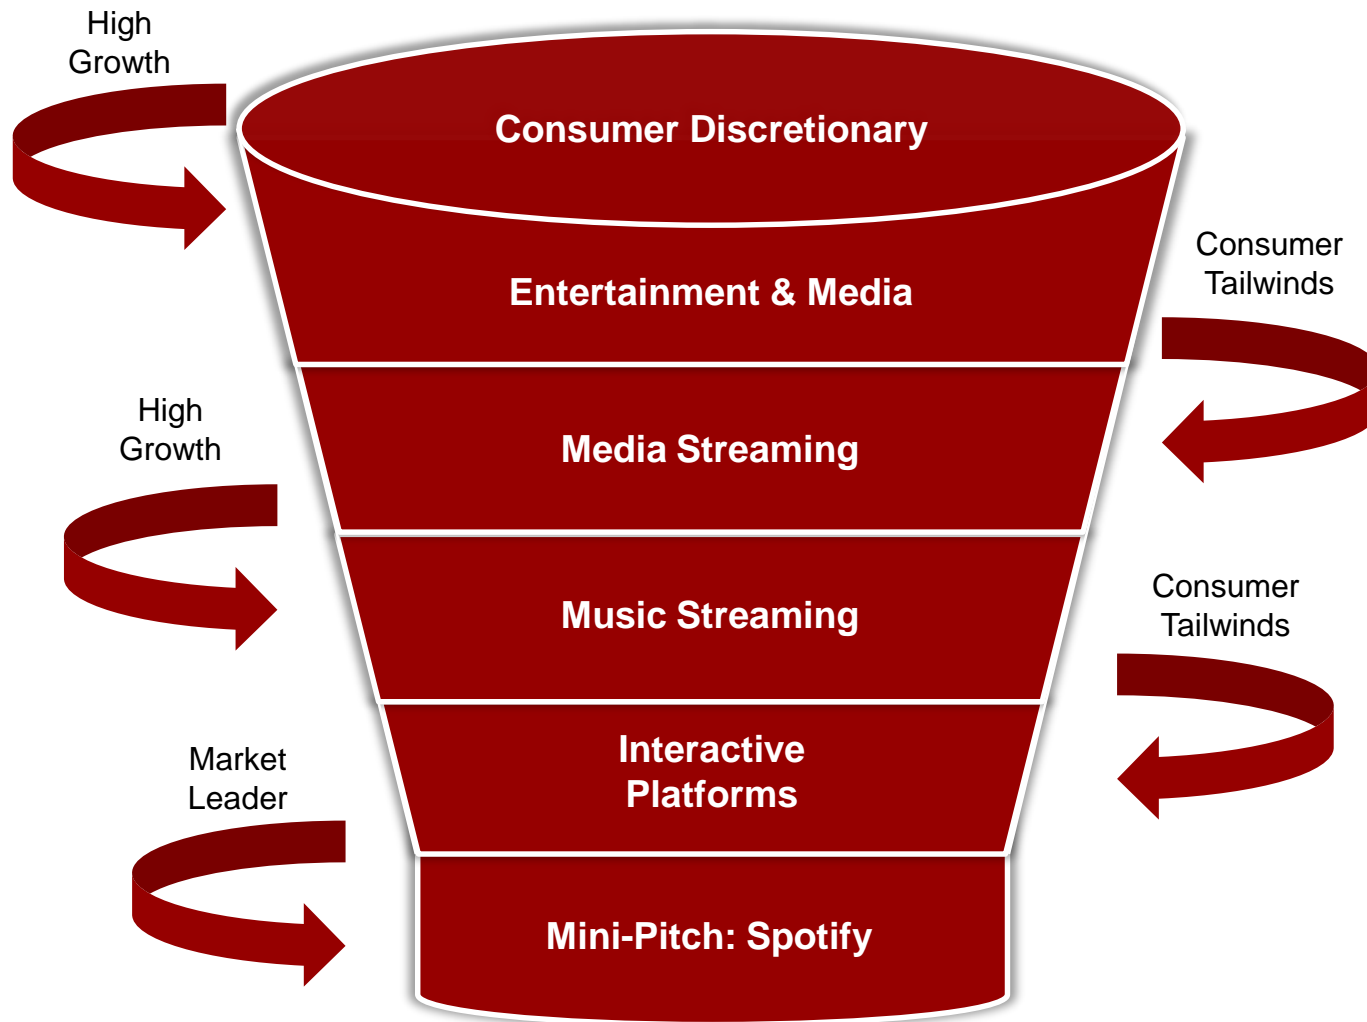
High Growth

Consumer Discretionary

Entertainment & Media

Consumer Tailwinds

High Growth

Media Streaming

Music Streaming

Consumer Tailwinds

Market Leader

Interactive Platforms

Mini-Pitch: Spotify